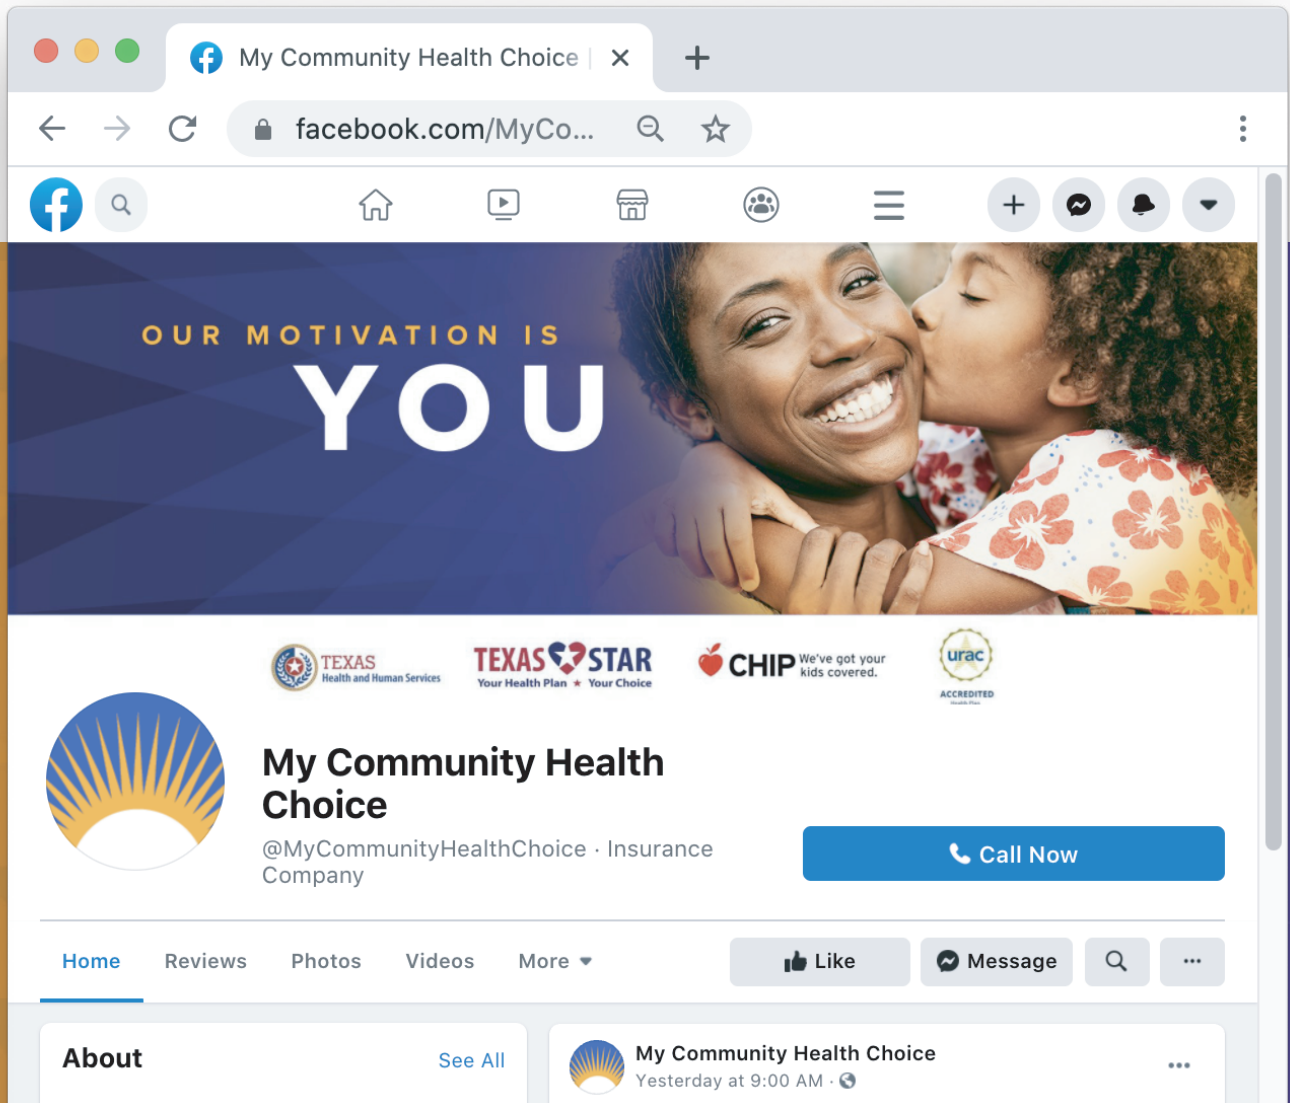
My Community Health Choice | ×

facebook.com/MyCo...

OUR MOTIVATION IS
YOU

TEXAS Health and Human Services

TEXAS STAR Your Health Plan ★ Your Choice

CHIP We've got your kids covered.

urac ACCREDITED

My Community Health Choice

@MyCommunityHealthChoice · Insurance Company

Call Now

Home Reviews Photos Videos More

Like Message ···

About See All

My Community Health Choice
Yesterday at 9:00 AM ·

···